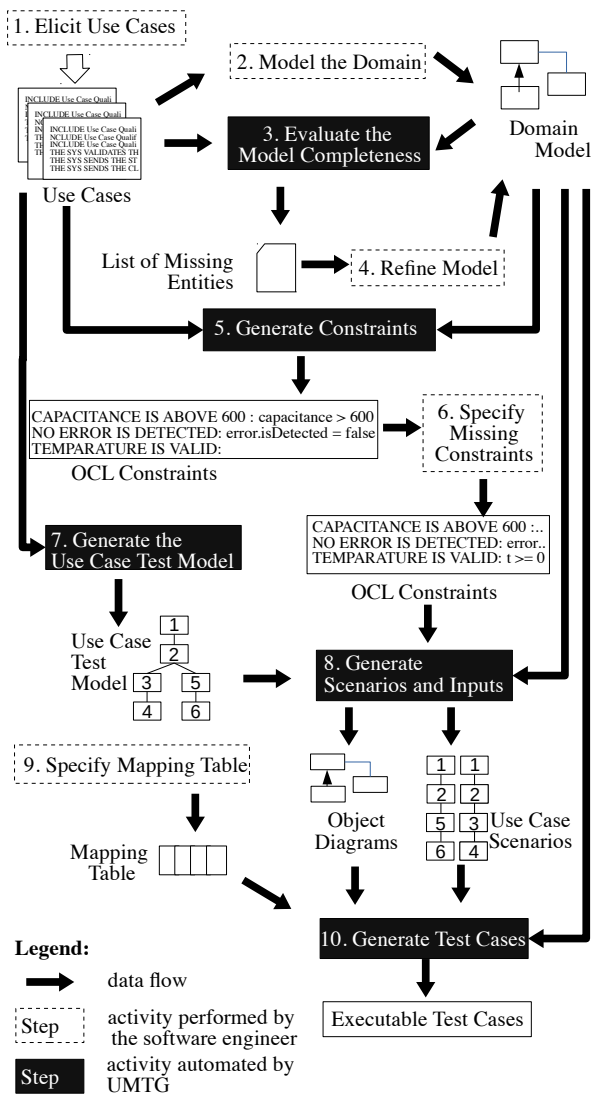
1. Elicit Use Cases

INCLUDE Use Case Quali
INCLUDE Use Case Quali
INCLUDE Use Case Quali
NCLUDE Use Case Qualif
INCLUDE Use Case Quali
THE SYS VALIDATES THE
THE SYS SENDS THE ST
THE SYS SENDS THE CL

Use Cases

2. Model the Domain

Domain Model

3. Evaluate the Model Completeness

List of Missing Entities

4. Refine Model

5. Generate Constraints

CAPACITANCE IS ABOVE 600 : capacitance > 600
NO ERROR IS DETECTED: error.isDetected = false
TEMPARATURE IS VALID:

OCL Constraints

6. Specify Missing Constraints

CAPACITANCE IS ABOVE 600 :..
NO ERROR IS DETECTED: error..
TEMPARATURE IS VALID: t >= 0

OCL Constraints

7. Generate the Use Case Test Model

Use Case Test Model

1
2
3
5
4
6

8. Generate Scenarios and Inputs

9. Specify Mapping Table

Object Diagrams

1 1
2 2
5 3
6 4

Use Case Scenarios

Mapping Table

10. Generate Test Cases

Executable Test Cases

Legend:

data flow

Step activity performed by the software engineer

Step activity automated by UMTG